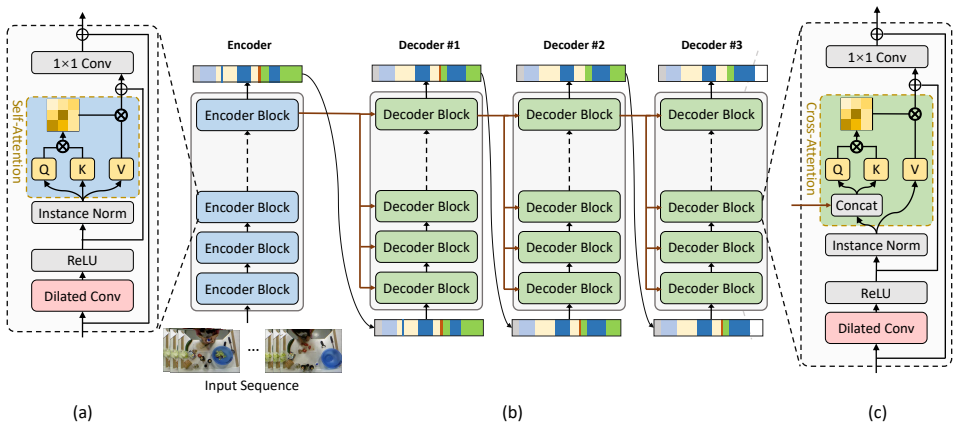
1×1 Conv

Self-Attention

Q K V

Instance Norm

ReLU

Dilated Conv

Encoder

Encoder Block

Encoder Block

Encoder Block

Encoder Block

Input Sequence

...

Decoder #1

Decoder Block

Decoder Block

Decoder Block

Decoder Block

Decoder #2

Decoder Block

Decoder Block

Decoder Block

Decoder Block

Decoder #3

Decoder Block

Decoder Block

Decoder Block

Decoder Block

1×1 Conv

Cross-Attention

Q K V

Concat

Instance Norm

ReLU

Dilated Conv

(a)

(b)

(c)